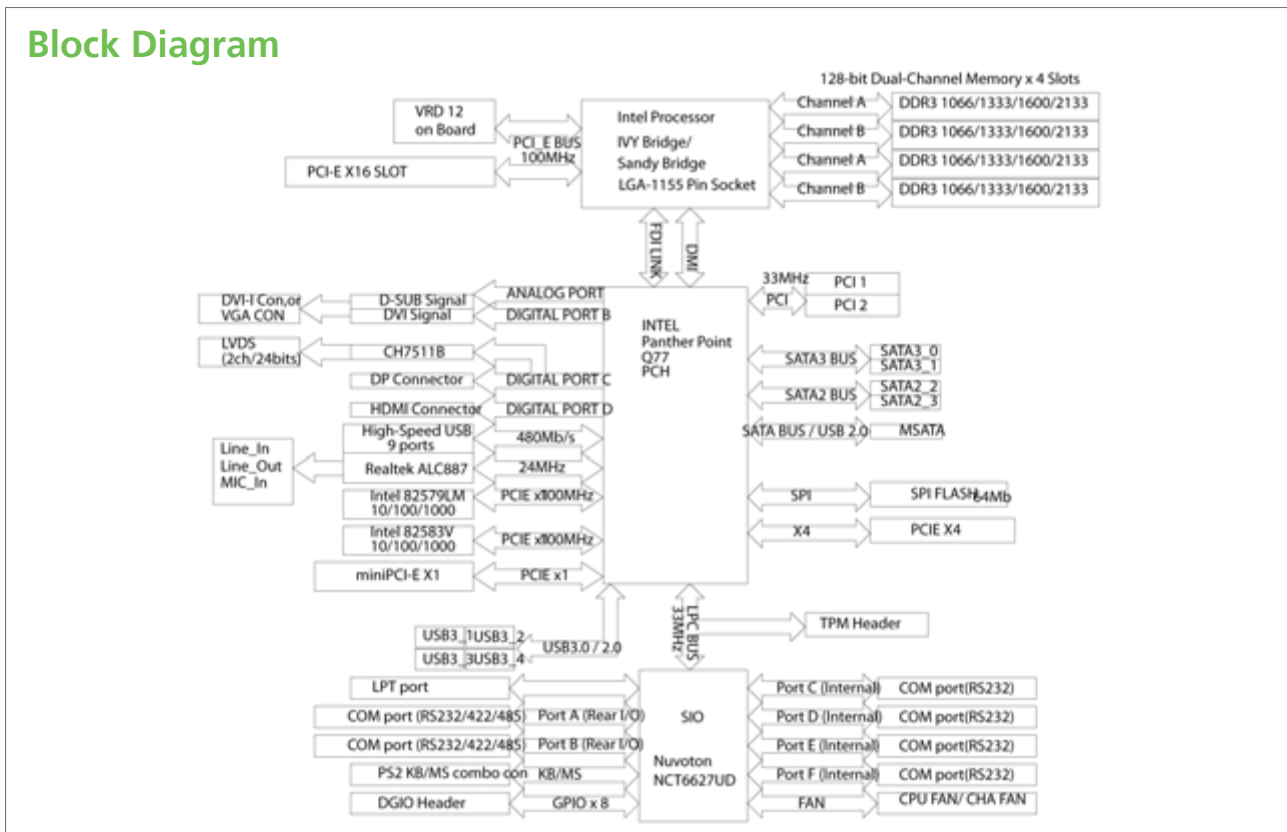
Block Diagram

128-bit Dual-Channel Memory x 4 Slots

VRD 12 on Board

PCI_E BUS 100MHz

PCI-E X16 SLOT

Intel Processor
IVY Bridge/
Sandy Bridge
LGA-1155 Pin Socket

Channel A
Channel B
Channel A
Channel B

DDR3 1066/1333/1600/2133
DDR3 1066/1333/1600/2133
DDR3 1066/1333/1600/2133
DDR3 1066/1333/1600/2133

FDI LINK
DMI

DVI-I Con,or VGA CON
D-SUB Signal
DVI Signal
ANALOG PORT
DIGITAL PORT B

LVDS (2ch/24bits)
CH7511B
DP Connector
DIGITAL PORT C
HDMI Connector
DIGITAL PORT D

INTEL
Panther Point
Q77
PCH

33MHz
PCI
PCI 1
PCI 2

SATA3 BUS
SATA3_0
SATA3_1
SATA2 BUS
SATA2_2
SATA2_3
SATA BUS / USB 2.0
MSATA

Line_In
Line_Out
MIC_In

High-Speed USB 9 ports
480Mb/s
Realtek ALC887
24MHz
Intel 82579LM 10/100/1000
PCIE x1100MHz
Intel 82583V 10/100/1000
PCIE x1100MHz
miniPCI-E X1
PCIE x1

SPI
SPI FLASH64Mb
X4
PCIE X4

USB3_1USB3_2
USB3_3USB3_4
USB3.0 / 2.0

LPC BUS 33MHz
TPM Header

LPT port
COM port (RS232/422/485)
Port A (Rear I/O)
COM port (RS232/422/485)
Port B (Rear I/O)
PS2 KB/MS combo con
KB/MS
DGIO Header
GPIO x 8

SIO
Nuvoton
NCT6627UD

Port C (Internal)
COM port(RS232)
Port D (Internal)
COM port(RS232)
Port E (Internal)
COM port(RS232)
Port F (Internal)
COM port(RS232)
FAN
CPU FAN/ CHA FAN